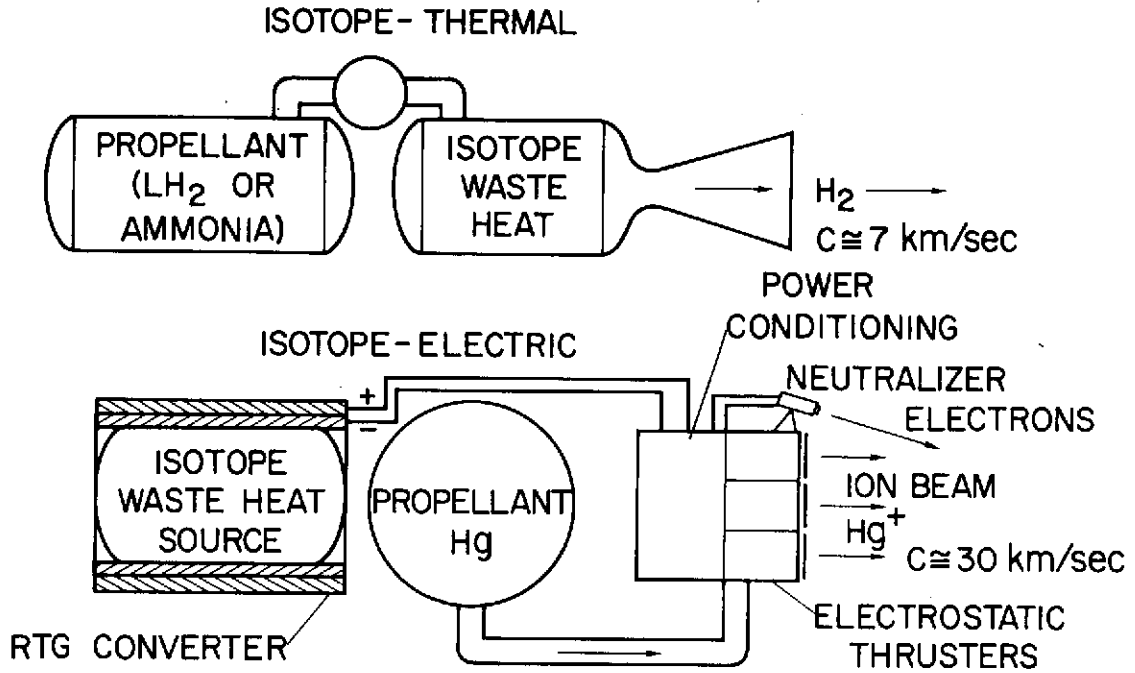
ISOTOPE- THERMAL

PROPELLANT ($LH_2$ OR AMMONIA)

ISOTOPE WASTE HEAT

$H_2$

$C \cong 7$ km/sec

POWER CONDITIONING

ISOTOPE-ELECTRIC

NEUTRALIZER

ELECTRONS

+

−

ISOTOPE WASTE HEAT SOURCE

PROPELLANT Hg

ION BEAM

$Hg^+$

$C \cong 30$ km/sec

ELECTROSTATIC THRUSTERS

RTG CONVERTER